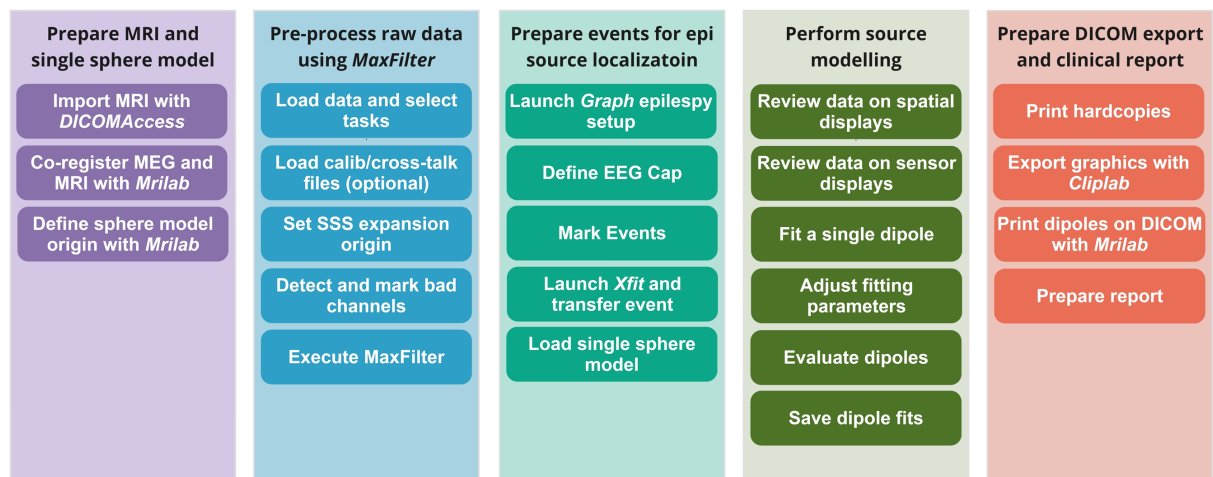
Prepare MRI and single sphere model

Import MRI with *DICOMAccess*

Co-register MEG and MRI with *Mrilab*

Define sphere model origin with *Mrilab*

Pre-process raw data using *MaxFilter*

Load data and select tasks

Load calib/cross-talk files (optional)

Set SSS expansion origin

Detect and mark bad channels

Execute MaxFilter

Prepare events for epi source localizatoin

Launch *Graph* epilespy setup

Define EEG Cap

Mark Events

Launch *Xfit* and transfer event

Load single sphere model

Perform source modelling

Review data on spatial displays

Review data on sensor displays

Fit a single dipole

Adjust fitting parameters

Evaluate dipoles

Save dipole fits

Prepare DICOM export and clinical report

Print hardcopies

Export graphics with *Cliplab*

Print dipoles on DICOM with *Mrilab*

Prepare report